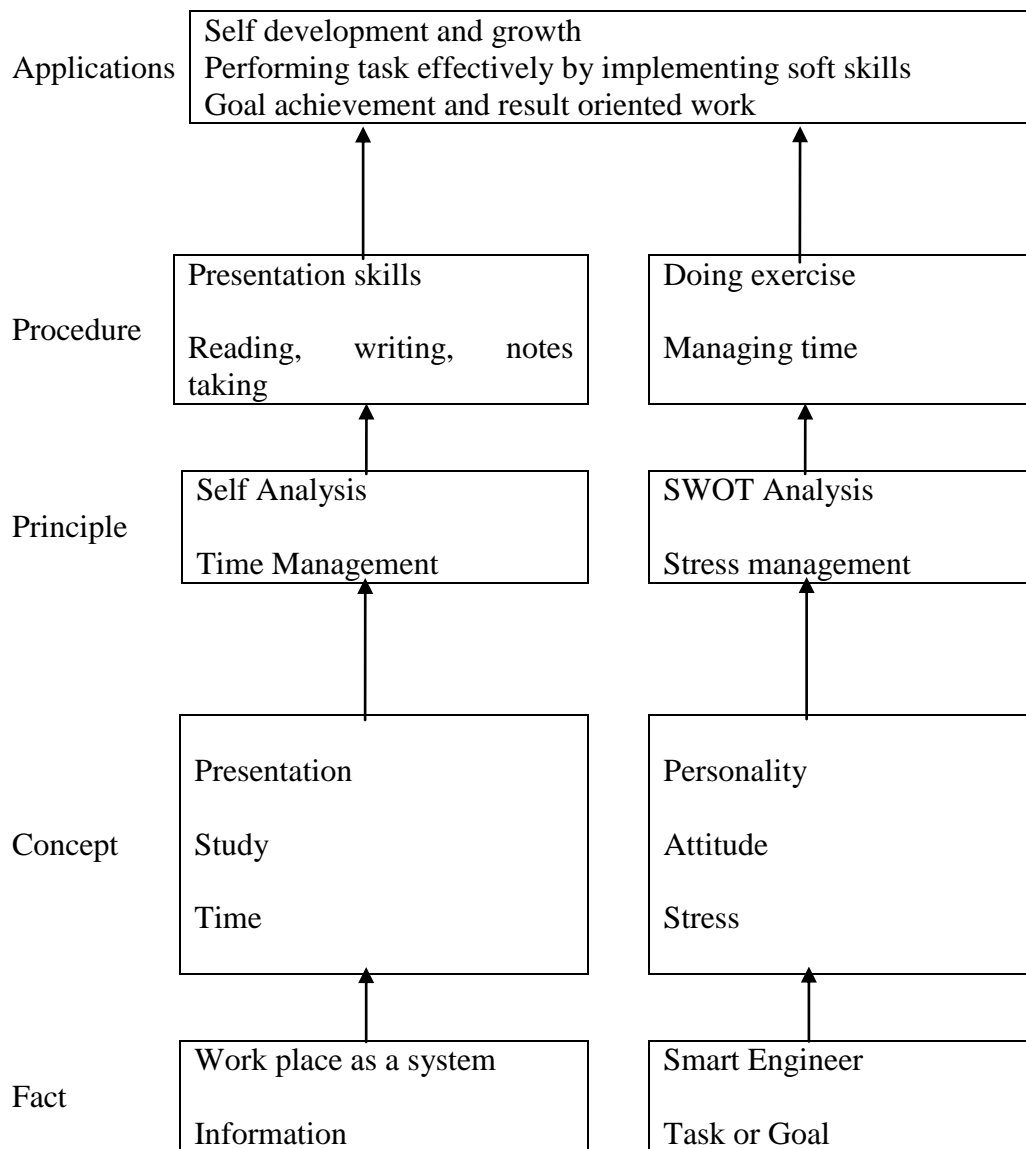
Applications

Self development and growth
Performing task effectively by implementing soft skills
Goal achievement and result oriented work

Procedure

Presentation skills

Reading, writing, notes taking

Doing exercise

Managing time

Principle

Self Analysis

Time Management

SWOT Analysis

Stress management

Concept

Presentation

Study

Time

Personality

Attitude

Stress

Fact

Work place as a system

Information

Smart Engineer

Task or Goal